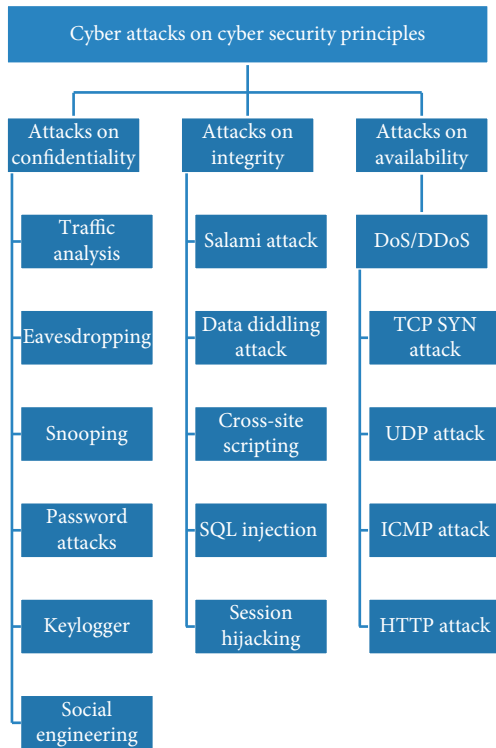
Cyber attacks on cyber security principles

Attacks on confidentiality

Traffic analysis

Eavesdropping

Snooping

Password attacks

Keylogger

Social engineering

Attacks on integrity

Salami attack

Data diddling attack

Cross-site scripting

SQL injection

Session hijacking

Attacks on availability

DoS/DDoS

TCP SYN attack

UDP attack

ICMP attack

HTTP attack